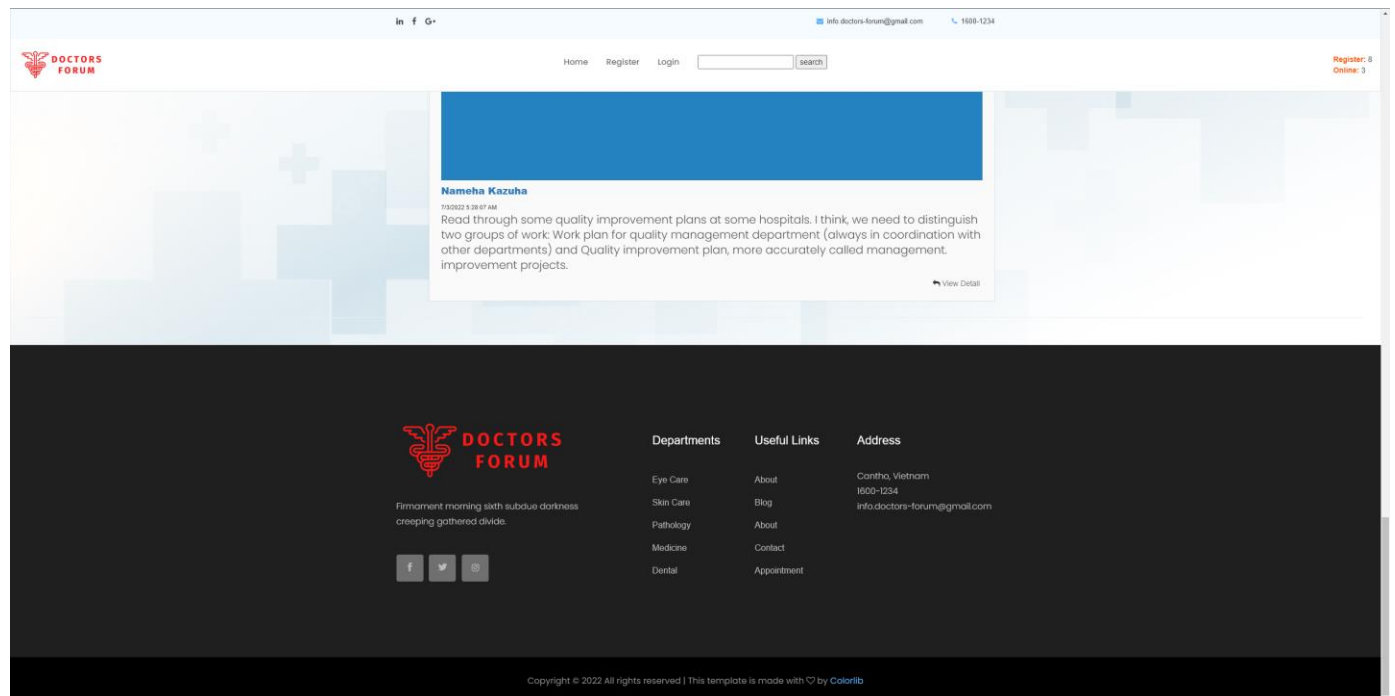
in f G+

info.doctors-forum@gmail.com 1600-1234

DOCTORS FORUM

Home Register Login search

Register: 8
Online: 3

Nameha Kazuha

7/3/2022 5:28:07 AM

Read through some quality improvement plans at some hospitals. I think, we need to distinguish two groups of work: Work plan for quality management department (always in coordination with other departments) and Quality improvement plan, more accurately called management. improvement projects.

View Detail

DOCTORS FORUM

Firmament morning sixth subdue darkness creeping gathered divide.

Departments

Eye Care
Skin Care
Pathology
Medicine
Dental

Useful Links

About
Blog
About
Contact
Appointment

Address

Contho, Vietnam
1600-1234
info.doctors-forum@gmail.com

Copyright © 2022 All rights reserved | This template is made with ♡ by Colorlib